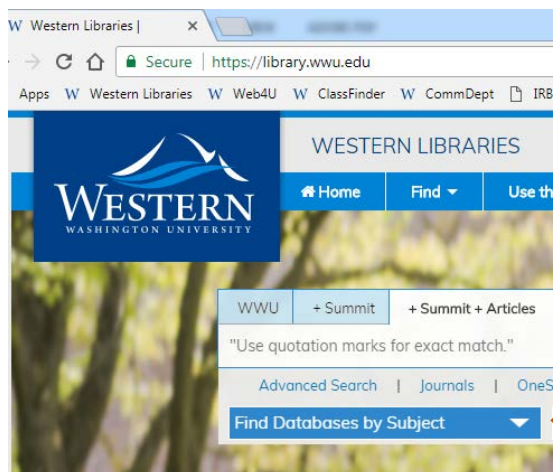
W Western Libraries | ×

Secure | https://library.wwu.edu

Apps W Western Libraries W Web4U W ClassFinder W CommDept IRB

WESTERN
WASHINGTON UNIVERSITY

WESTERN LIBRARIES

Home Find Use th

WWU + Summit + Summit + Articles

"Use quotation marks for exact match."

Advanced Search | Journals | OneS

Find Databases by Subject